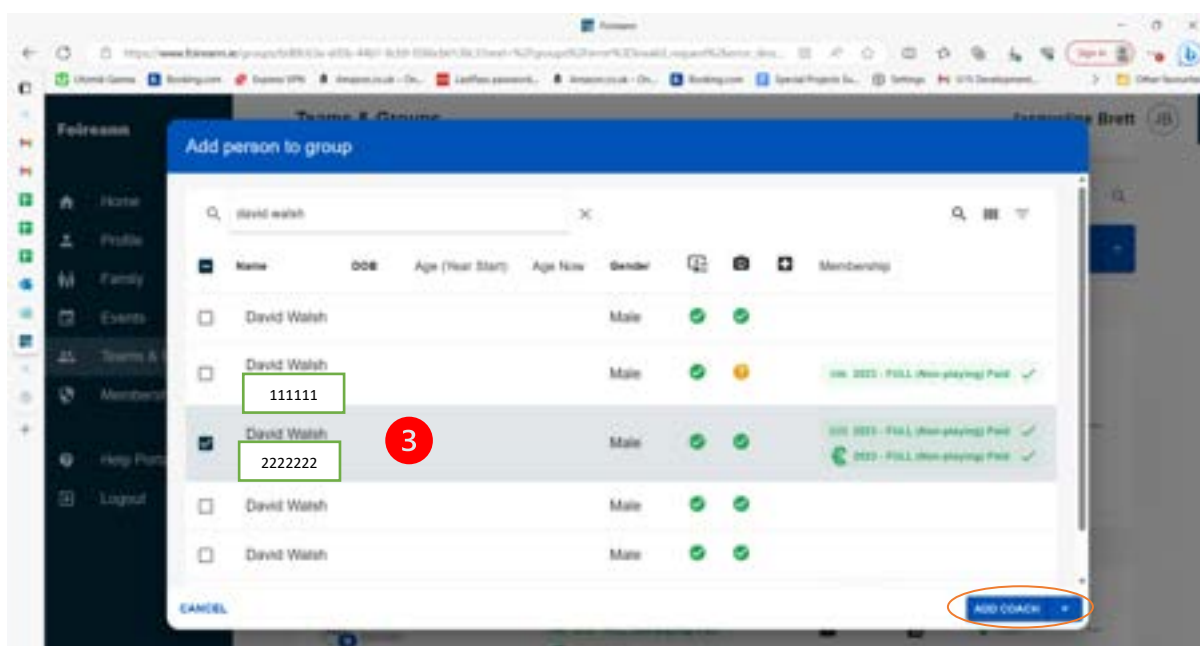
Foireann

Foireann

Home
Profile
Family
Events
Teams & G
Membersh
Help Portal
Logout

Teams & Groups

Jacqueline Brett JB

Add person to group

david walsh

| | Name | DOB | Age (Year Start) | Age Now | Gender | | | | Membership |
|---|---|---|---|---|---|---|---|---|---|
| | David Walsh | | | | Male | | | | |
| | David Walsh 111111 | | | | Male | | | | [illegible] 2023 - FULL (Non-playing) Paid |
| | David Walsh 2222222 | | | | Male | | | | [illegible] 2023 - FULL (Non-playing) Paid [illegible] 2023 - FULL (Non-playing) Paid |
| | David Walsh | | | | Male | | | | |
| | David Walsh | | | | Male | | | | |

3

CANCEL

ADD COACH